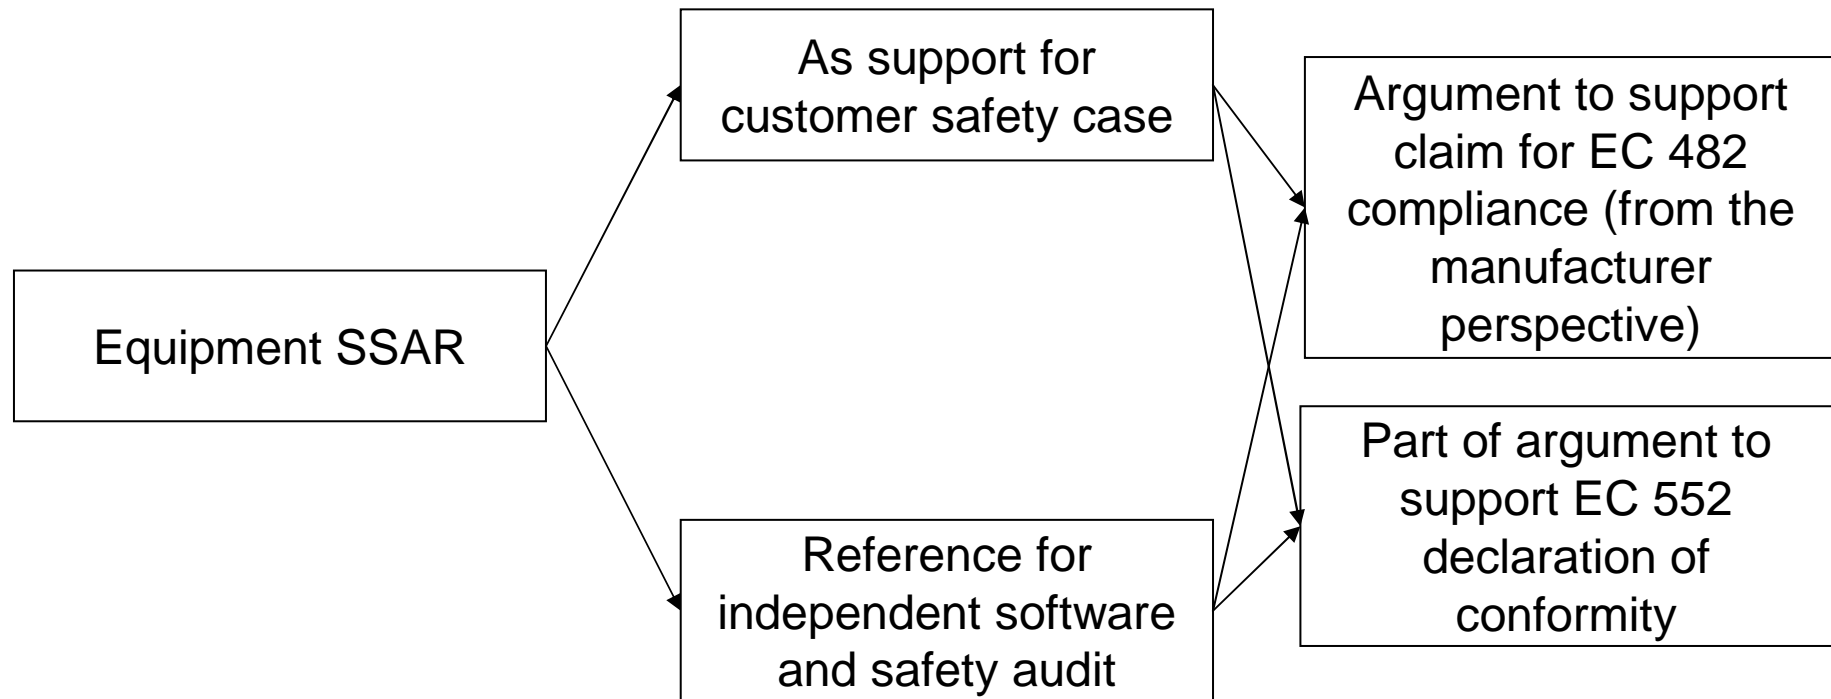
Equipment SSAR

As support for customer safety case

Reference for independent software and safety audit

Argument to support claim for EC 482 compliance (from the manufacturer perspective)

Part of argument to support EC 552 declaration of conformity